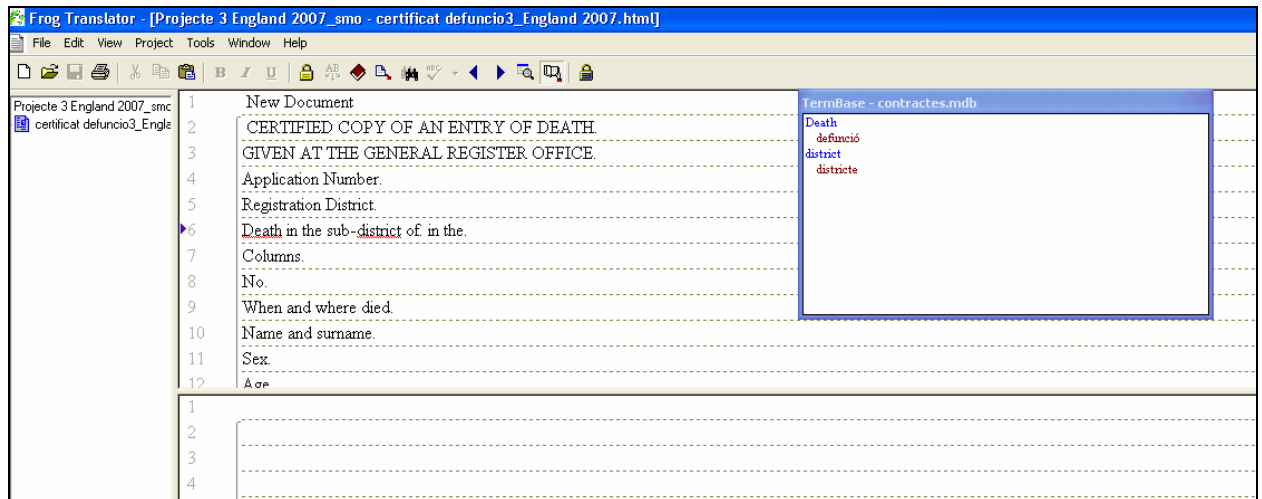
Frog Translator - [Projecte 3 England 2007_smo - certificat defuncio3_England 2007.html]

File Edit View Project Tools Window Help

B I U

Projecte 3 England 2007_smc
certificat defuncio3_Engla

1 New Document
2 CERTIFIED COPY OF AN ENTRY OF DEATH.
3 GIVEN AT THE GENERAL REGISTER OFFICE.
4 Application Number.
5 Registration District.
6 Death in the sub-district of. in the.
7 Columns.
8 No.
9 When and where died.
10 Name and surname.
11 Sex.
12 Age

TermBase - contractes.mdb
Death
defunció
district
districte

1
2
3
4